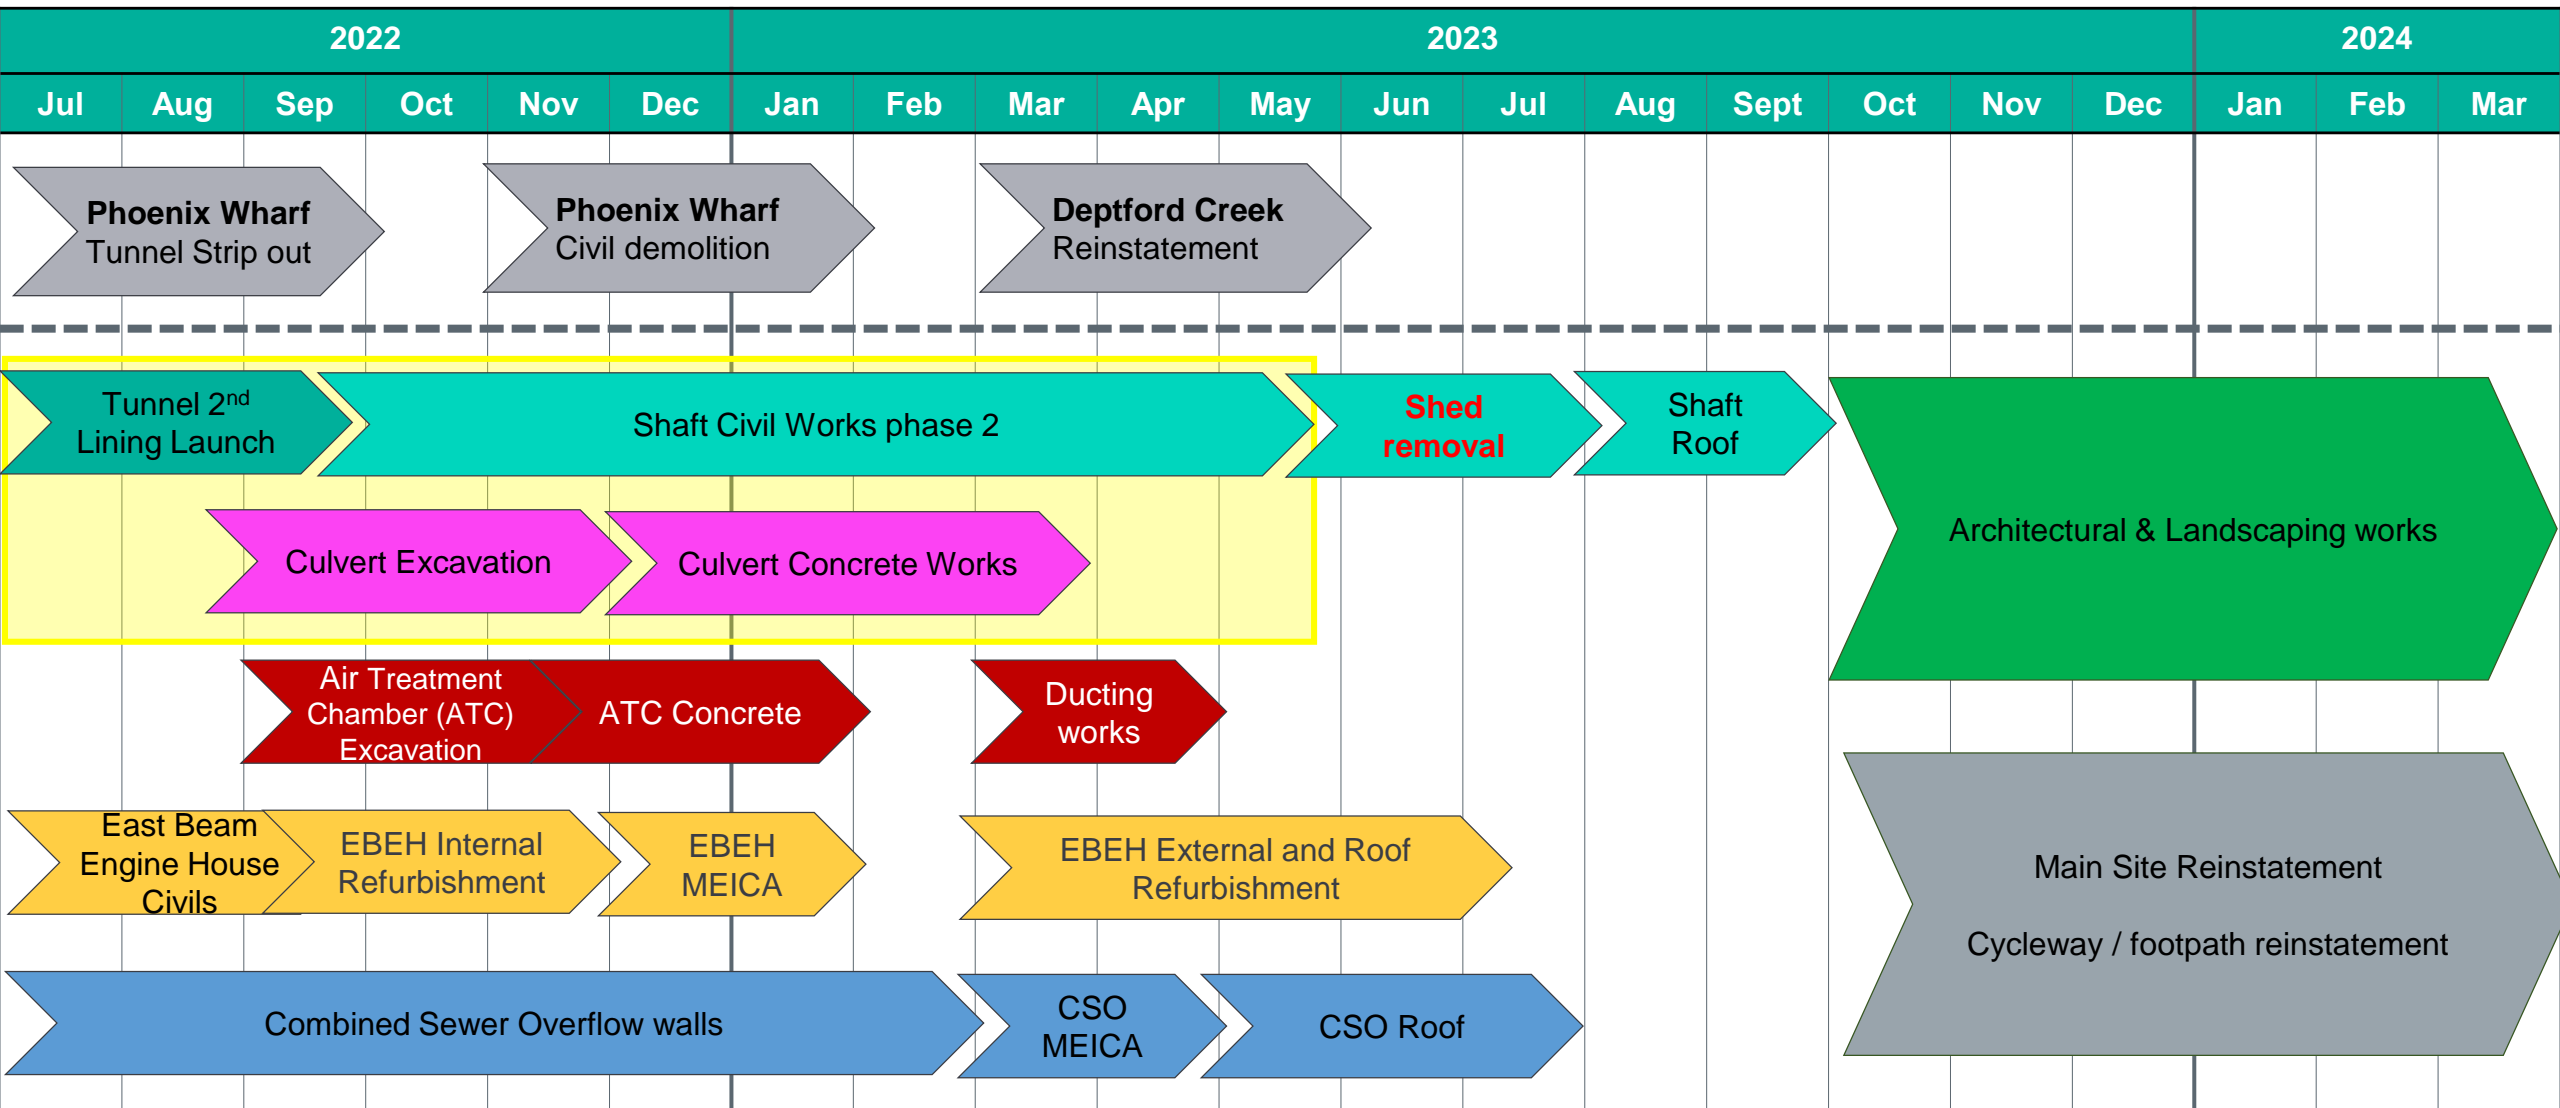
| 2022 | | | | | | 2023 | | | | | | | | | | | | 2024 | | |
|---|---|---|---|---|---|---|---|---|---|---|---|---|---|---|---|---|---|---|---|---|
| Jul | Aug | Sep | Oct | Nov | Dec | Jan | Feb | Mar | Apr | May | Jun | Jul | Aug | Sept | Oct | Nov | Dec | Jan | Feb | Mar |

**Phoenix Wharf** Tunnel Strip out

**Phoenix Wharf** Civil demolition

**Deptford Creek** Reinstatement

Tunnel 2$^{nd}$ Lining Launch

Shaft Civil Works phase 2

**Shed removal**

Shaft Roof

Architectural & Landscaping works

Culvert Excavation

Culvert Concrete Works

Air Treatment Chamber (ATC) Excavation

ATC Concrete

Ducting works

East Beam Engine House Civils

EBEH Internal Refurbishment

EBEH MEICA

EBEH External and Roof Refurbishment

Main Site Reinstatement

Cycleway / footpath reinstatement

Combined Sewer Overflow walls

CSO MEICA

CSO Roof